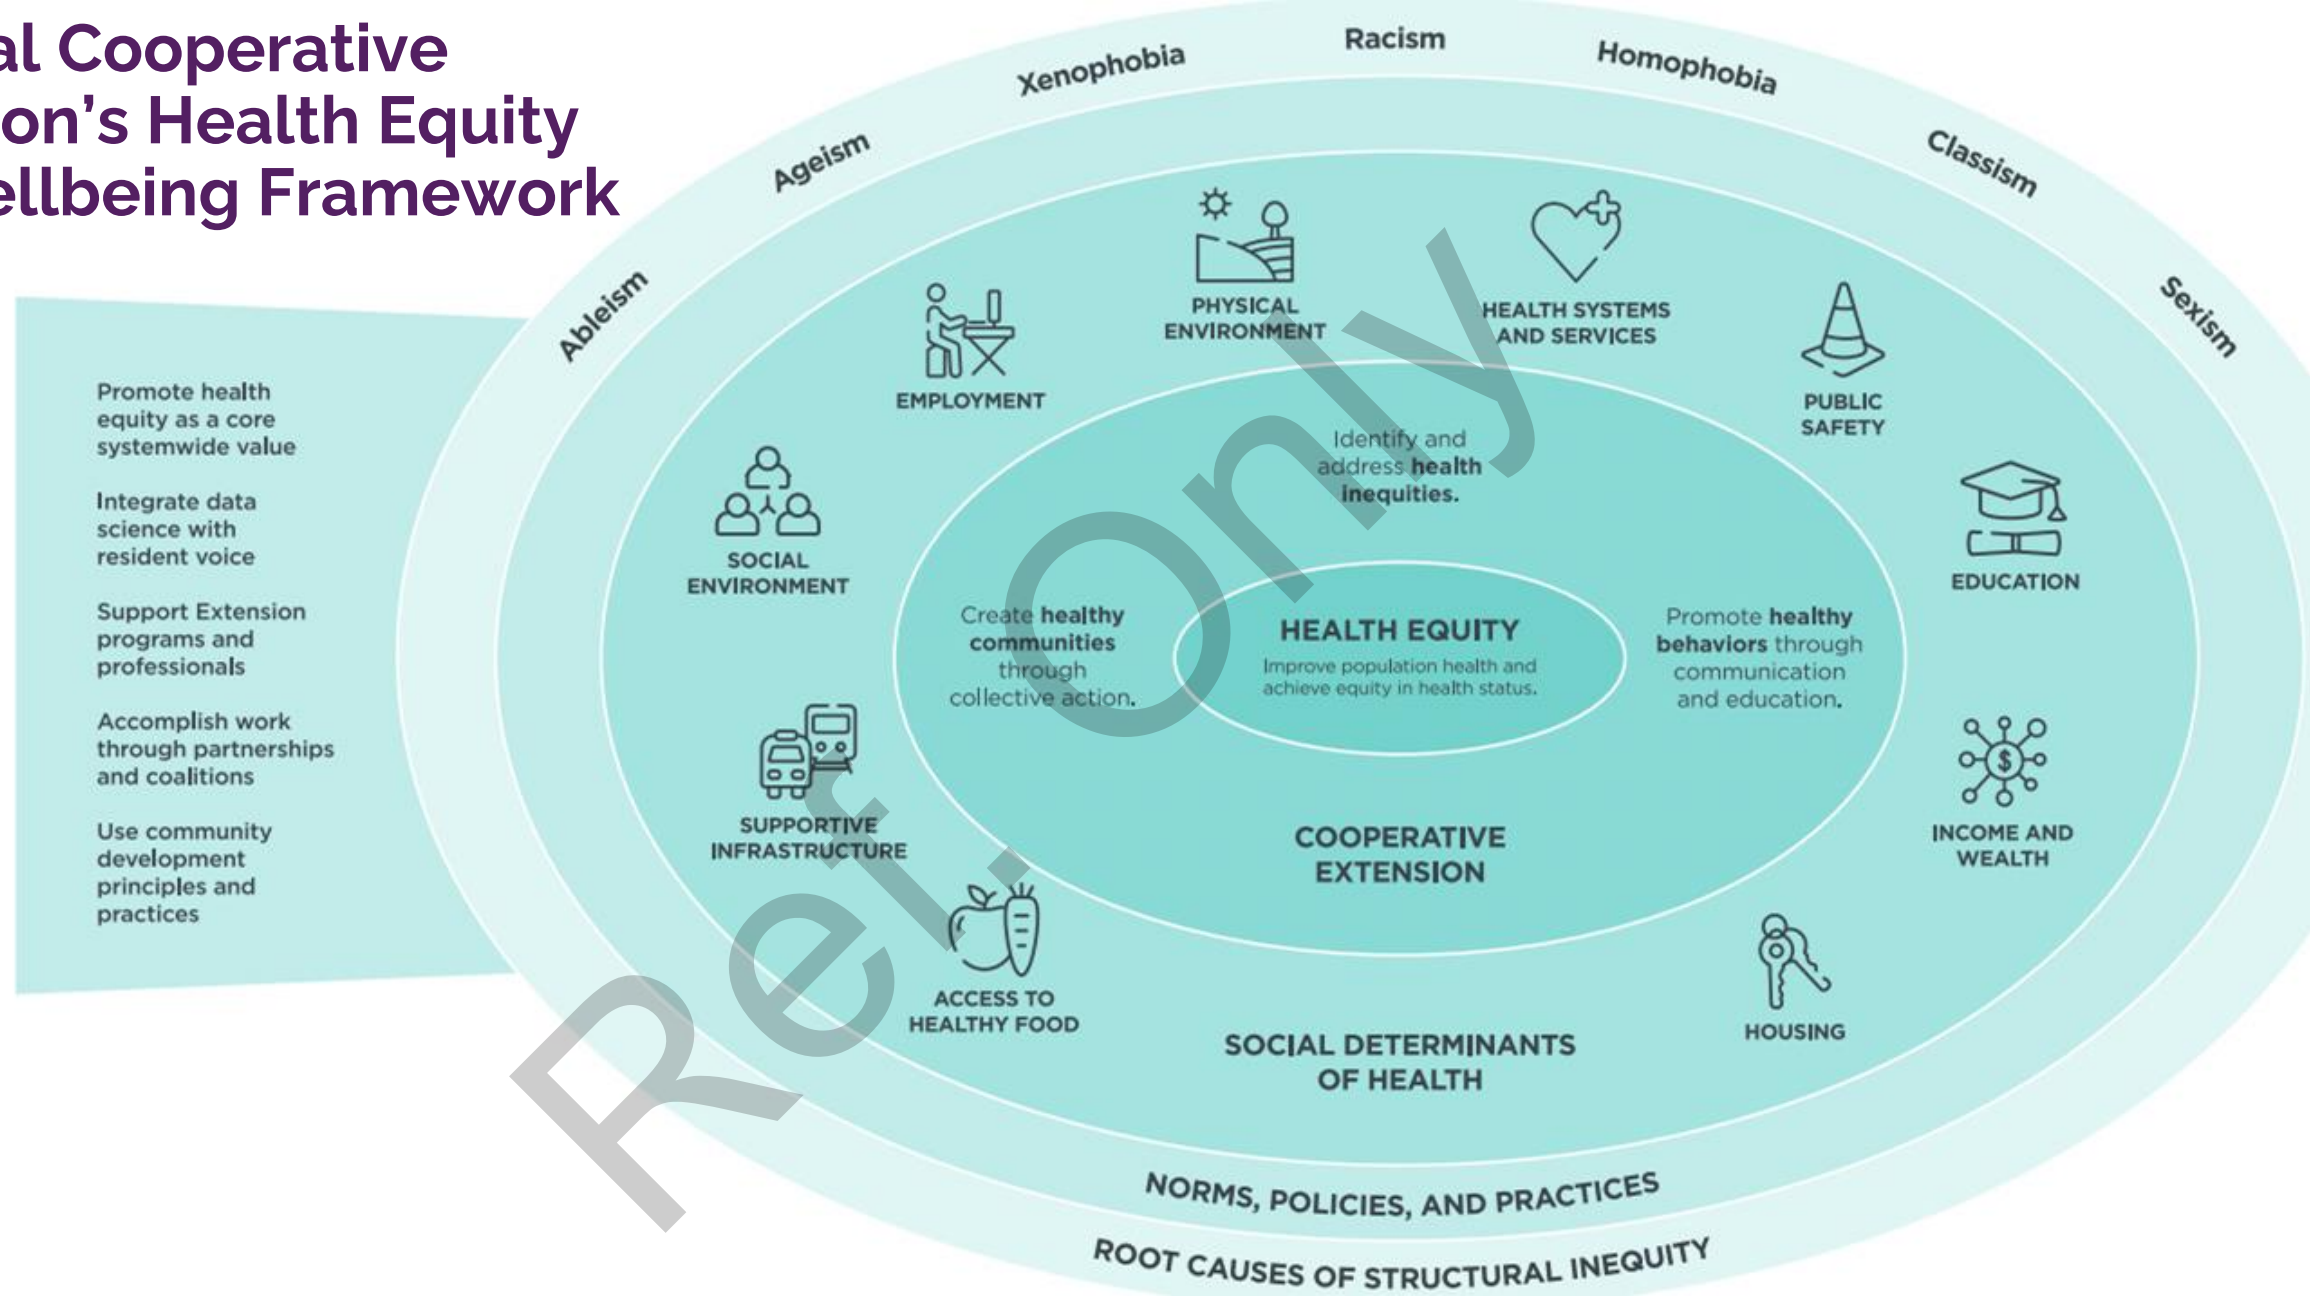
al Cooperative
on's Health Equity
ellbeing Framework

Promote health equity as a core systemwide value

Integrate data science with resident voice

Support Extension programs and professionals

Accomplish work through partnerships and coalitions

Use community development principles and practices

Ableism
Ageism
Xenophobia
Racism
Homophobia
Classism
Sexism

PHYSICAL ENVIRONMENT

HEALTH SYSTEMS AND SERVICES

EMPLOYMENT

PUBLIC SAFETY

SOCIAL ENVIRONMENT

EDUCATION

Identify and address health inequities.

Create healthy communities through collective action.

HEALTH EQUITY
Improve population health and achieve equity in health status.

Promote healthy behaviors through communication and education.

SUPPORTIVE INFRASTRUCTURE

INCOME AND WEALTH

COOPERATIVE EXTENSION

ACCESS TO HEALTHY FOOD

HOUSING

SOCIAL DETERMINANTS OF HEALTH

NORMS, POLICIES, AND PRACTICES

ROOT CAUSES OF STRUCTURAL INEQUITY

Ref. Only